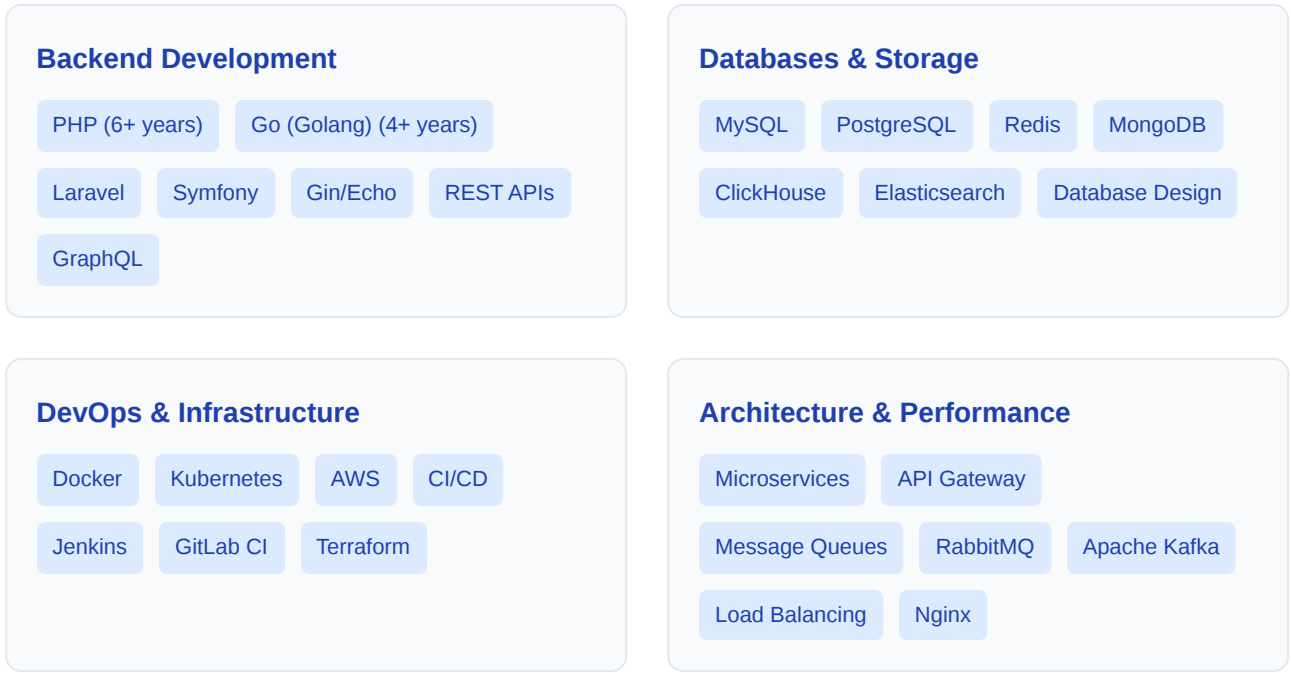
Backend Development

PHP (6+ years) Go (Golang) (4+ years) Laravel Symfony Gin/Echo REST APIs GraphQL

Databases & Storage

MySQL PostgreSQL Redis MongoDB ClickHouse Elasticsearch Database Design

DevOps & Infrastructure

Docker Kubernetes AWS CI/CD Jenkins GitLab CI Terraform

Architecture & Performance

Microservices API Gateway Message Queues RabbitMQ Apache Kafka Load Balancing Nginx